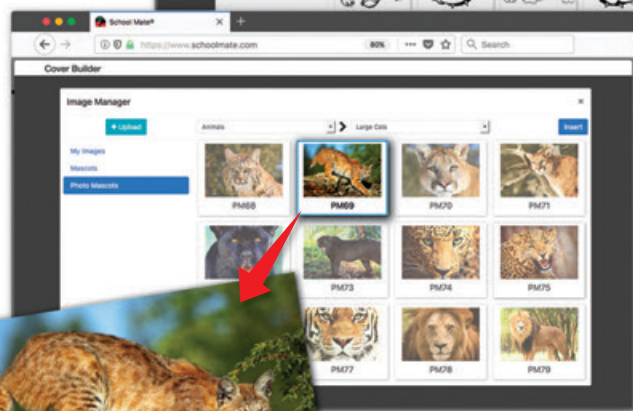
School Mate®

https://www.schoolmate.com

80%

Search

Cover Builder

Image Manager

×

+ Upload

Animals

Large Cats

Insert

My Images

Mascots

Photo Mascots

PM68

PM69

PM70

PM71

PM73

PM74

PM75

PM77

PM78

PM79